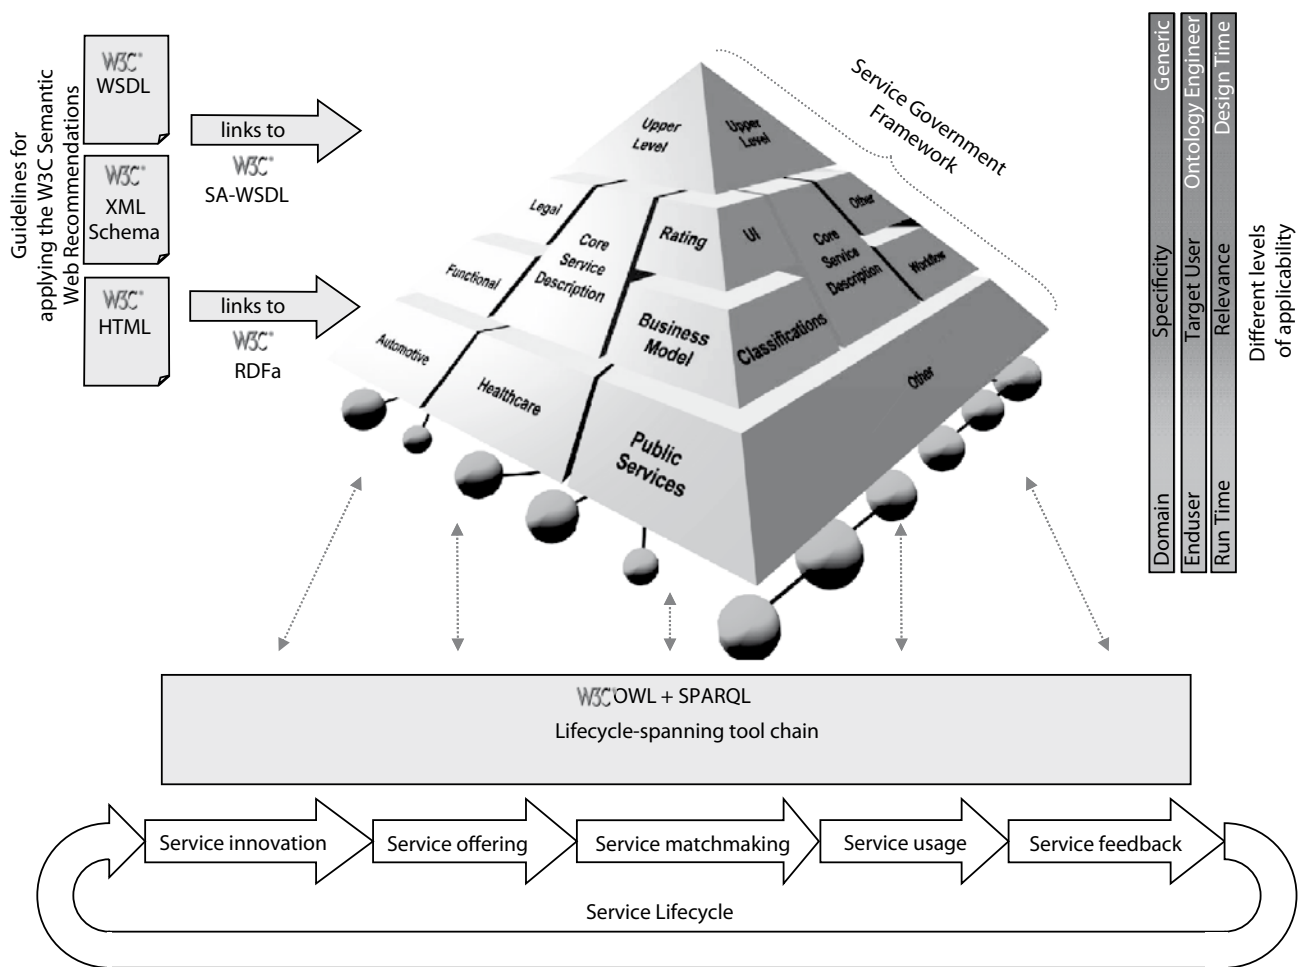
Guidelines for applying the W3C Semantic Web Recommendations

W3C® WSDL

links to

W3C® SA-WSDL

W3C® XML Schema

W3C® HTML

links to

W3C® RDFa

Service Government Framework

Upper Level

Upper Level

Legal

Core Service Description

Rating

UI

Core Service Description

Other

Workflow

Functional

Business Model

Classifications

Automotive

Healthcare

Public Services

Other

Domain Specificity Generic

Enduser Target User Ontology Engineer

Run Time Relevance Design Time

Different levels of applicability

W3C® OWL + SPARQL

Lifecycle-spanning tool chain

Service innovation

Service offering

Service matchmaking

Service usage

Service feedback

Service Lifecycle